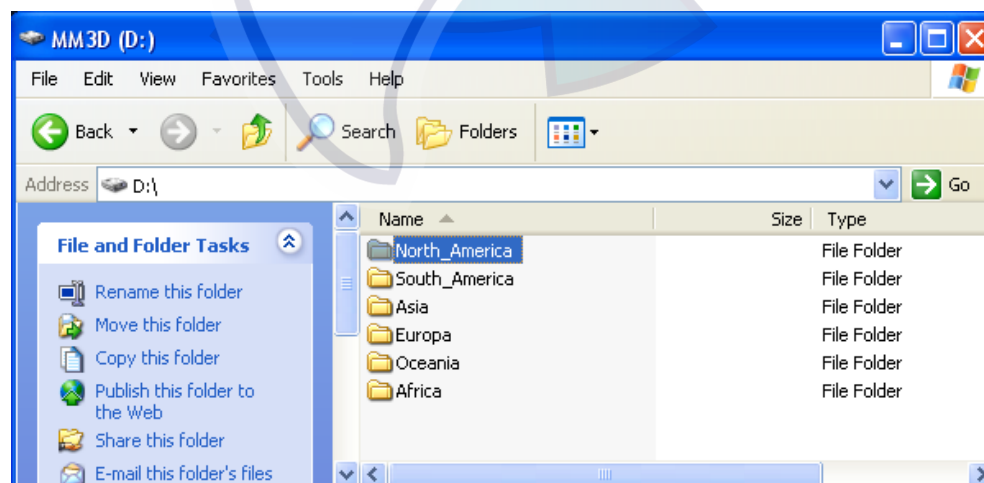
MM3D (D:)

File Edit View Favorites Tools Help

Back Search Folders

Address D:\ Go

File and Folder Tasks

Rename this folder
Move this folder
Copy this folder
Publish this folder to the Web
Share this folder
E-mail this folder's files

| Name | Size | Type |
|---|---|---|
| North_America | | File Folder |
| South_America | | File Folder |
| Asia | | File Folder |
| Europa | | File Folder |
| Oceania | | File Folder |
| Africa | | File Folder |